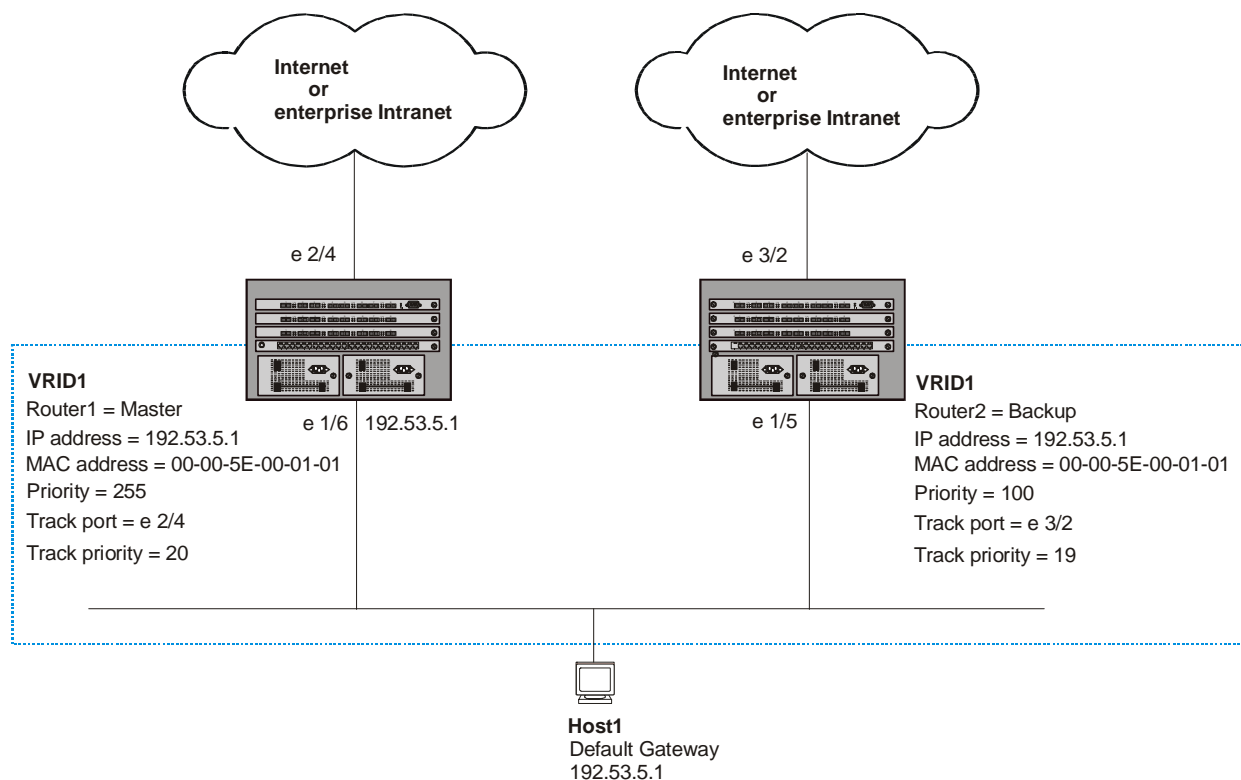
Internet
or
enterprise Intranet

Internet
or
enterprise Intranet

e 2/4

e 3/2

VRID1
Router1 = Master
IP address = 192.53.5.1
MAC address = 00-00-5E-00-01-01
Priority = 255
Track port = e 2/4
Track priority = 20

e 1/6 192.53.5.1

e 1/5

VRID1
Router2 = Backup
IP address = 192.53.5.1
MAC address = 00-00-5E-00-01-01
Priority = 100
Track port = e 3/2
Track priority = 19

Host1
Default Gateway
192.53.5.1